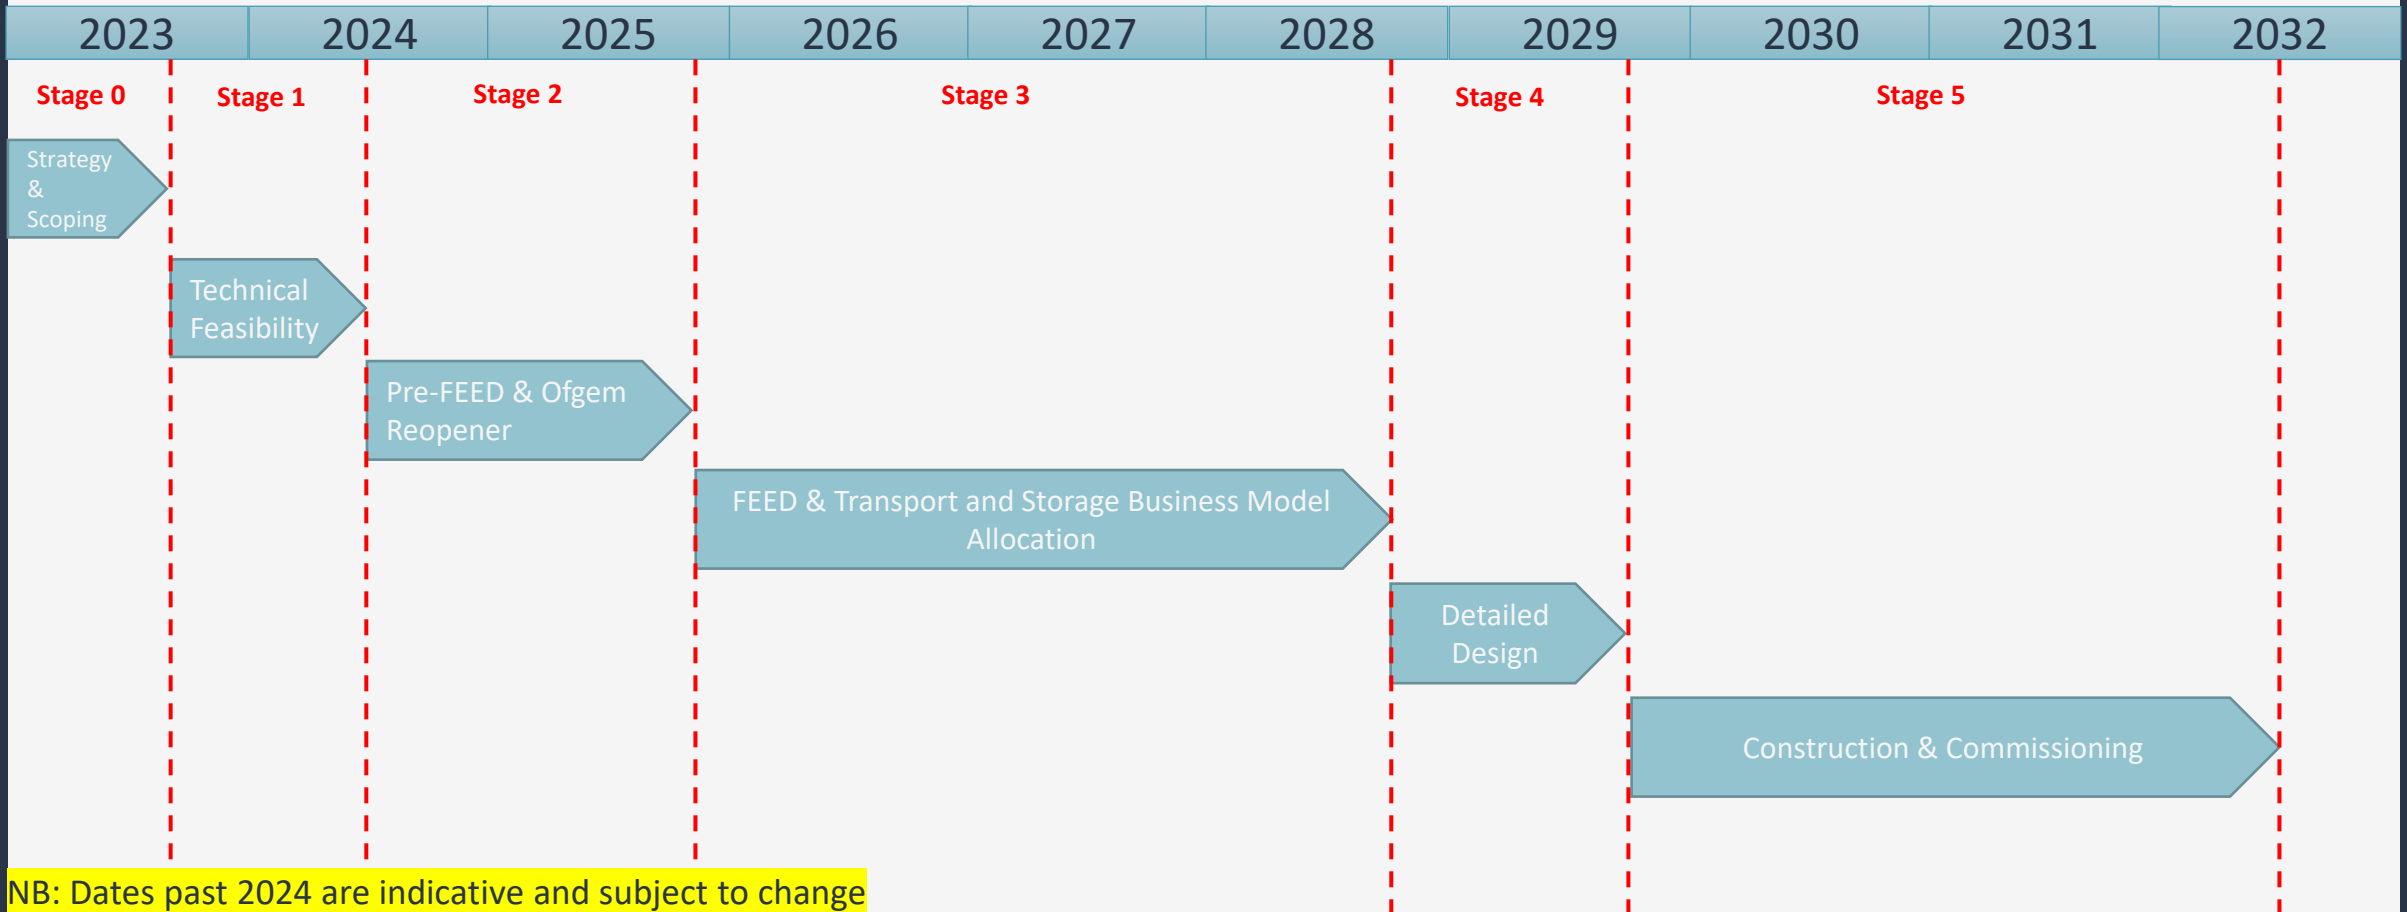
| 2023 | 2024 | 2025 | 2026 | 2027 | 2028 | 2029 | 2030 | 2031 | 2032 |
|---|---|---|---|---|---|---|---|---|---|

Stage 0

Stage 1

Stage 2

Stage 3

Stage 4

Stage 5

Strategy & Scoping

Technical Feasibility

Pre-FEED & Ofgem Reopener

FEED & Transport and Storage Business Model Allocation

Detailed Design

Construction & Commissioning

NB: Dates past 2024 are indicative and subject to change